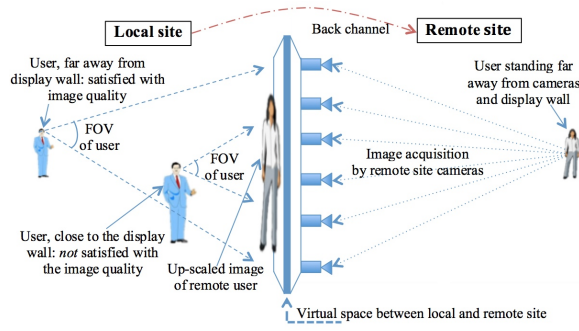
Local site

Back channel

Remote site

User, far away from display wall: satisfied with image quality

FOV of user

FOV of user

User standing far away from cameras and display wall

Image acquisition by remote site cameras

User, close to the display wall: *not* satisfied with the image quality

Up-scaled image of remote user

Virtual space between local and remote site